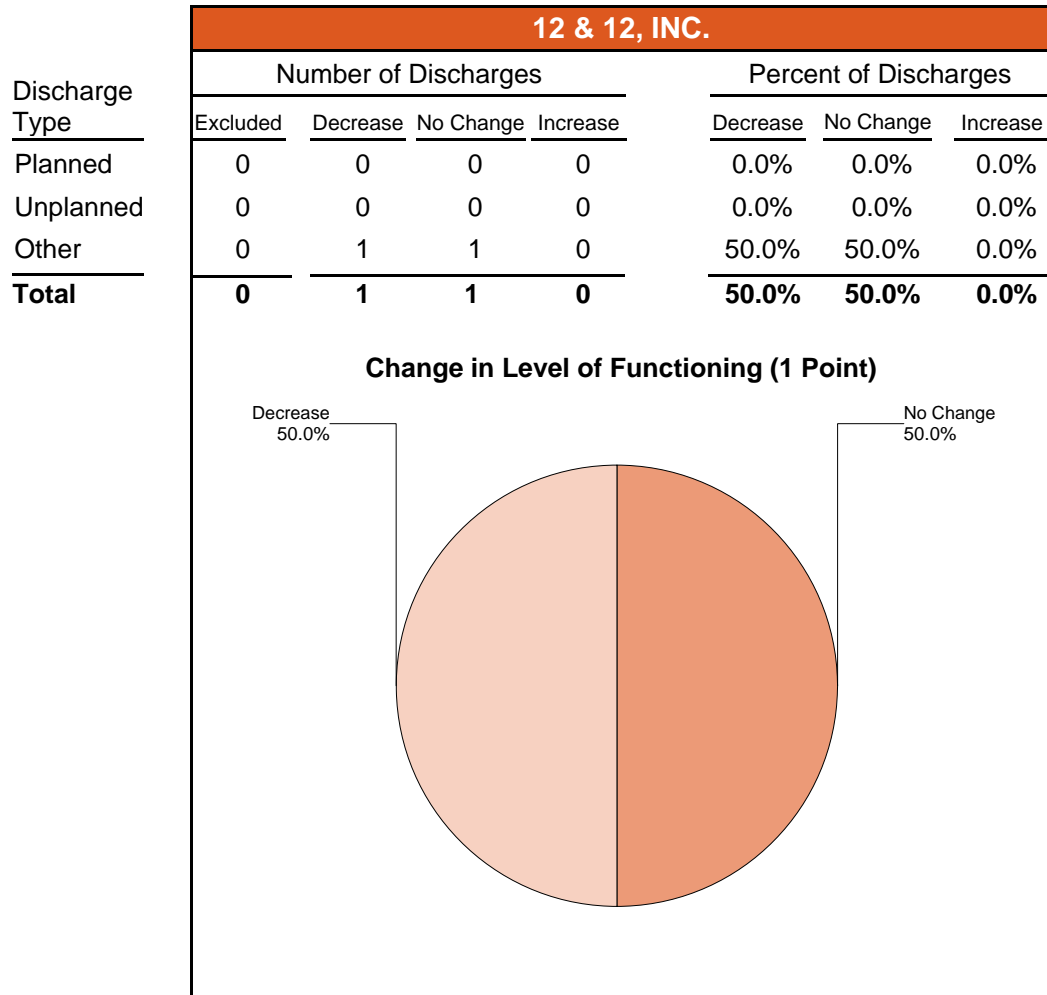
12 & 12, INC.

| Discharge Type | Excluded | Decrease | No Change | Increase | Decrease | No Change | Increase |
|---|---|---|---|---|---|---|---|
| | | Number of Discharges | | | Percent of Discharges | | |
| Planned | 0 | 0 | 0 | 0 | 0.0% | 0.0% | 0.0% |
| Unplanned | 0 | 0 | 0 | 0 | 0.0% | 0.0% | 0.0% |
| Other | 0 | 1 | 1 | 0 | 50.0% | 50.0% | 0.0% |
| **Total** | **0** | **1** | **1** | **0** | **50.0%** | **50.0%** | **0.0%** |

Change in Level of Functioning (1 Point)

Decrease 50.0%

No Change 50.0%